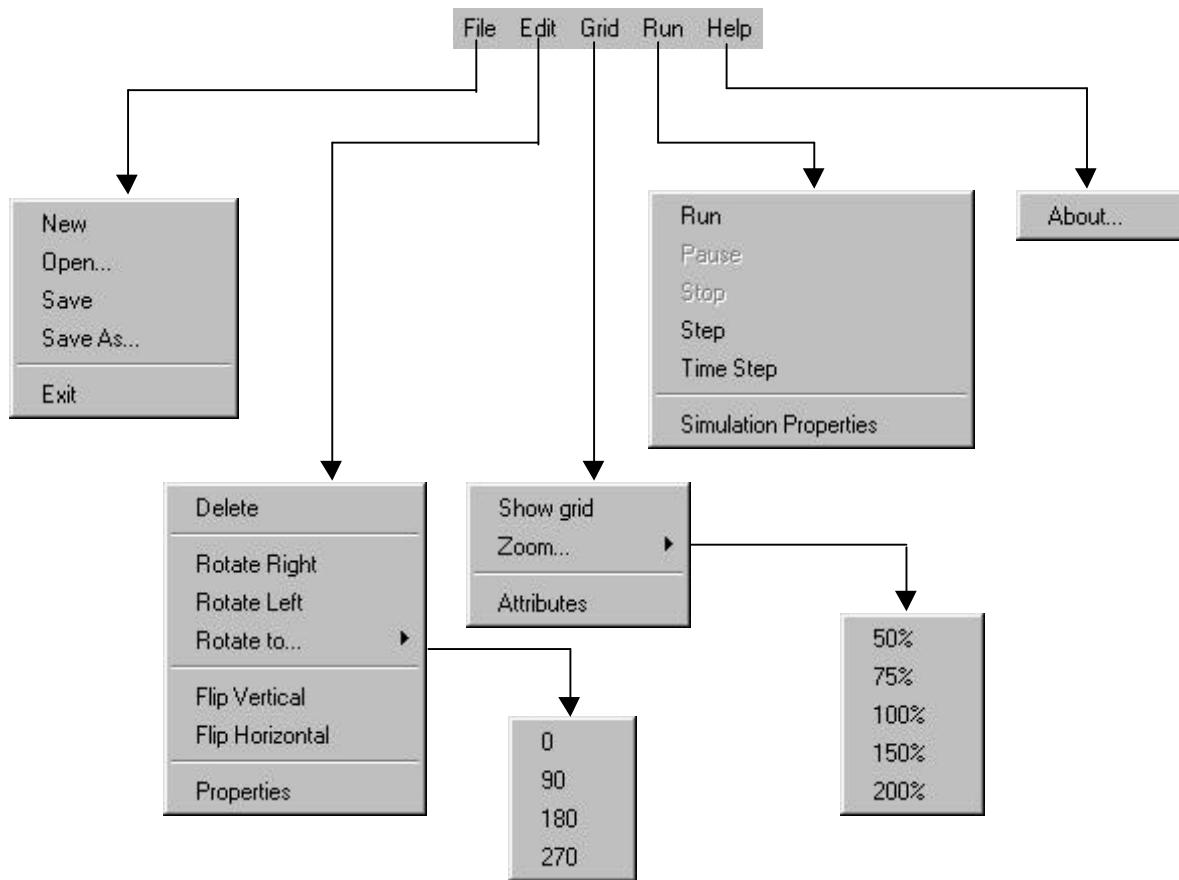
File Edit Grid Run Help

New
Open...
Save
Save As...
Exit

Run
Pause
Stop
Step
Time Step
Simulation Properties

About...

Delete
Rotate Right
Rotate Left
Rotate to...
Flip Vertical
Flip Horizontal
Properties

Show grid
Zoom...
Attributes

0
90
180
270

50%
75%
100%
150%
200%